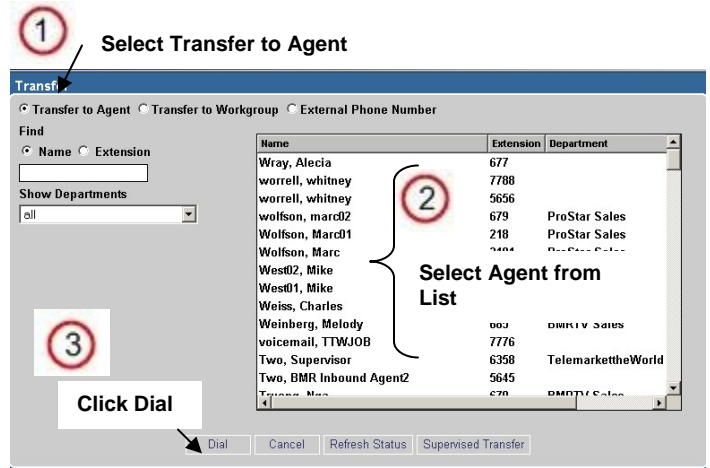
1

Select Transfer to Agent

Transf

Transfer to Agent Transfer to Workgroup External Phone Number

Find

Name Extension

Show Departments

all

| Name | Extension | Department |
|---|---|---|
| Wray, Alecia | 677 | |
| worrell, whitney | 7788 | |
| worrell, whitney | 5656 | |
| wolfson, marc02 | 679 | ProStar Sales |
| Wolfson, Marc01 | 218 | ProStar Sales |
| Wolfson, Marc | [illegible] | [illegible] |
| West02, Mike | | |
| West01, Mike | | |
| Weiss, Charles | | |
| Weinberg, Melody | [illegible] | BMRTV Sales |
| voicemail, TTWJOB | 7776 | |
| Two, Supervisor | 6358 | TelemarkettheWorld |
| Two, BMR Inbound Agent2 | 5645 | |
| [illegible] | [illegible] | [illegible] |

2

Select Agent from List

3

Click Dial

Dial Cancel Refresh Status Supervised Transfer